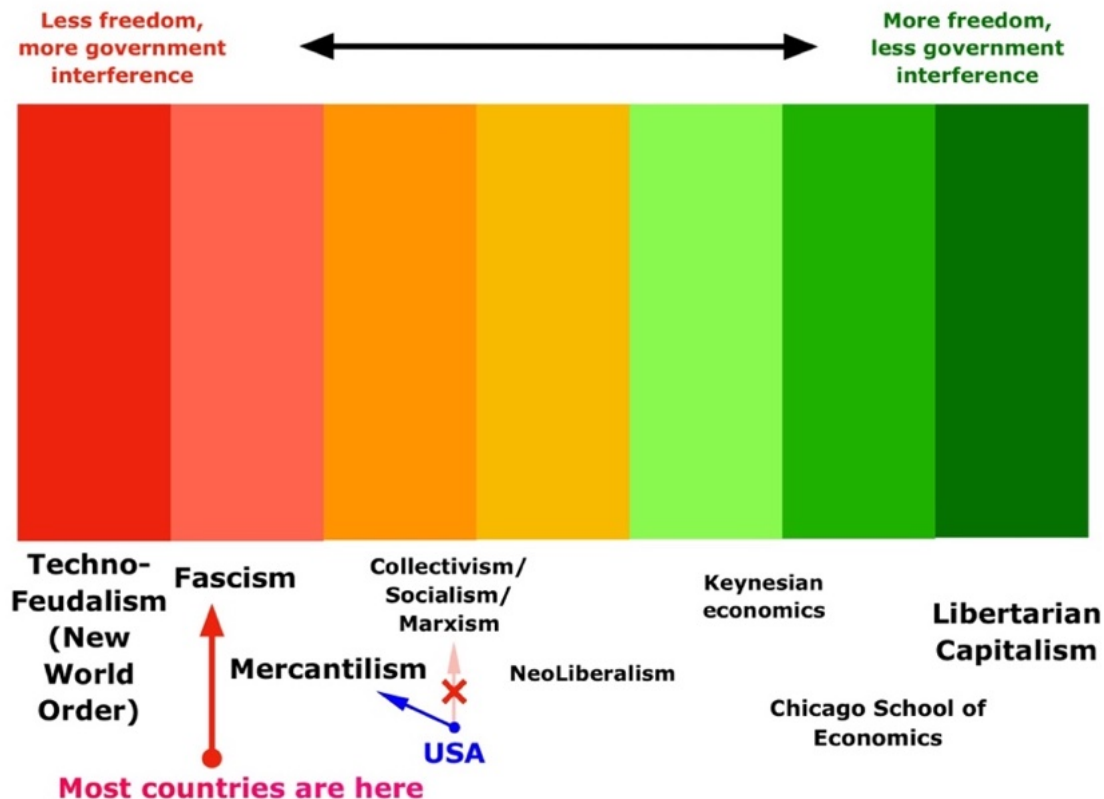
Less freedom, more government interference

More freedom, less government interference

Techno-Feudalism (New World Order)

Fascism

Collectivism/ Socialism/ Marxism

Keynesian economics

Libertarian Capitalism

Mercantilism

NeoLiberalism

Chicago School of Economics

USA

Most countries are here